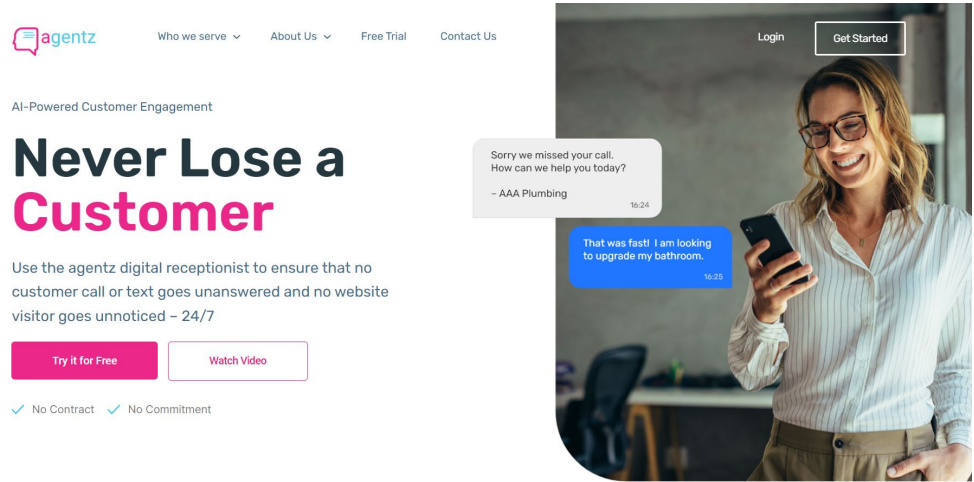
agentz

Who we serve ⌄ About Us ⌄ Free Trial Contact Us

Login Get Started

AI-Powered Customer Engagement

Never Lose a Customer

Use the agentz digital receptionist to ensure that no customer call or text goes unanswered and no website visitor goes unnoticed – 24/7

Try it for Free Watch Video

✓ No Contract ✓ No Commitment

Sorry we missed your call. How can we help you today?

– AAA Plumbing

16:24

That was fast! I am looking to upgrade my bathroom.

16:25